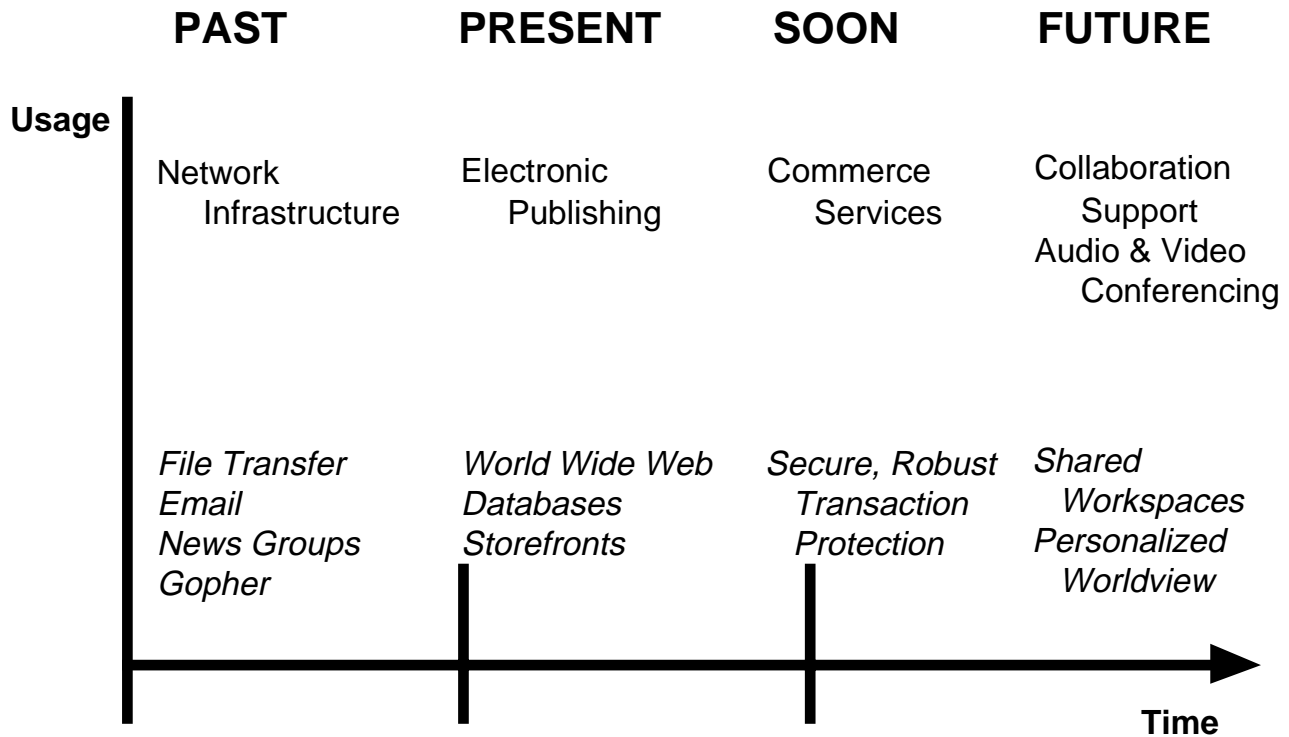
| PAST | PRESENT | SOON | FUTURE |
|---|---|---|---|
| Network Infrastructure | Electronic Publishing | Commerce Services | Collaboration Support<br>Audio & Video Conferencing |
| *File Transfer*<br>*Email*<br>*News Groups*<br>*Gopher* | *World Wide Web*<br>*Databases*<br>*Storefronts* | *Secure, Robust Transaction Protection* | *Shared Workspaces*<br>*Personalized Worldview* |

Usage

Time